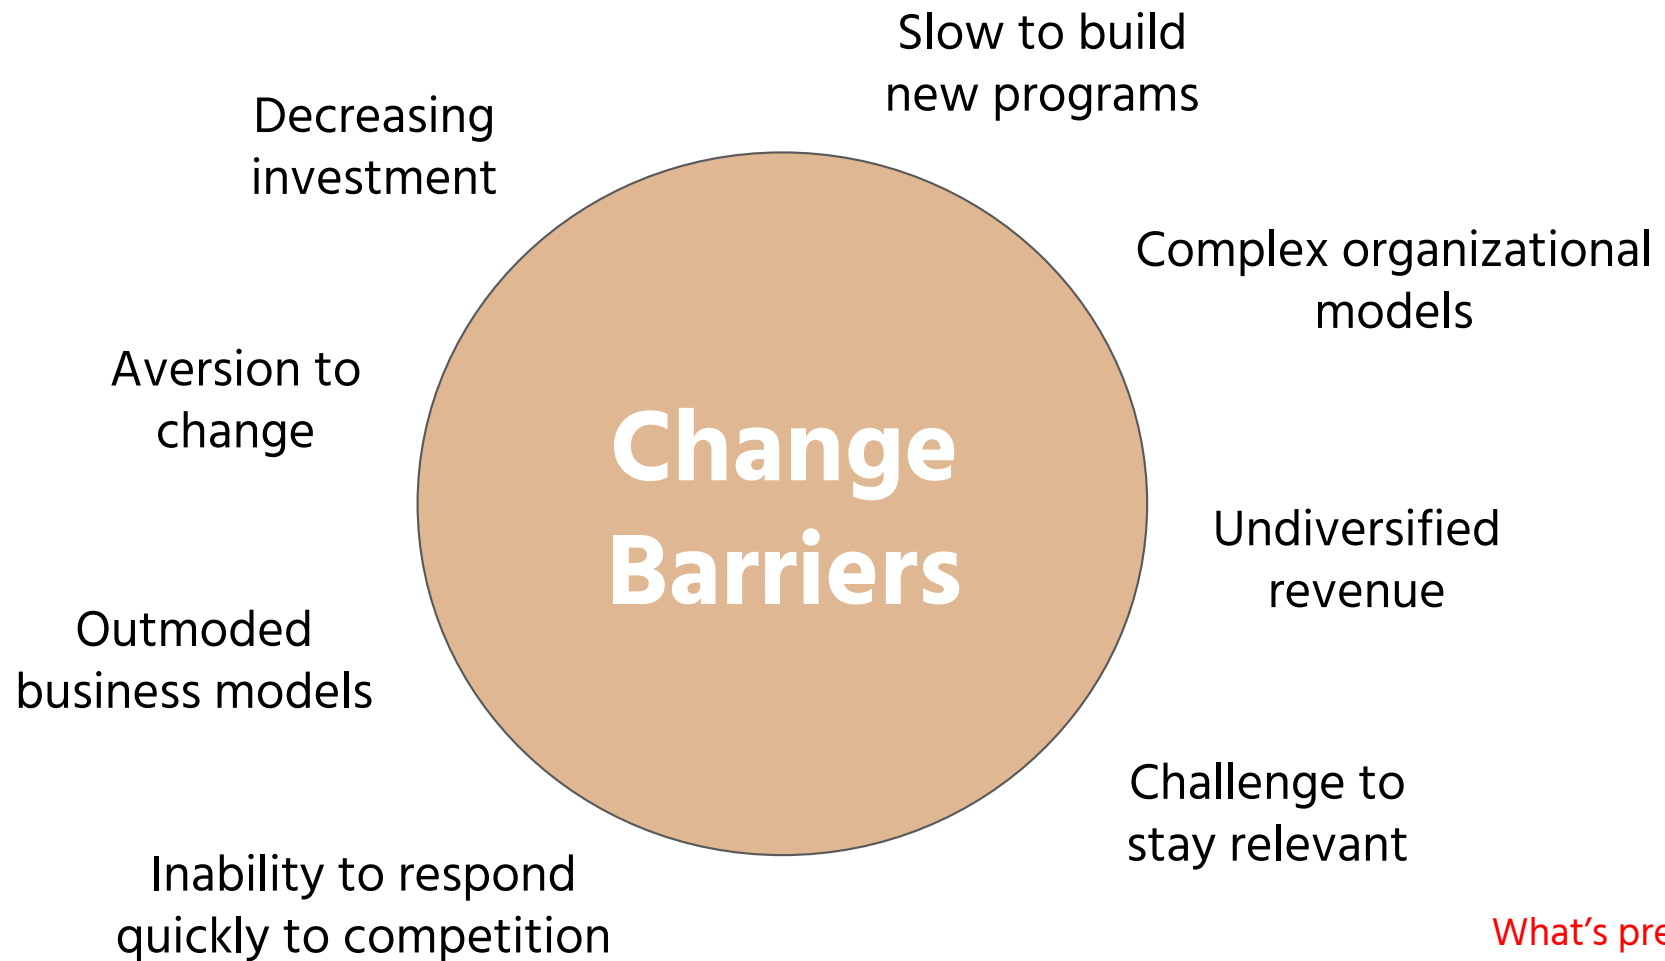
Slow to build new programs

Decreasing investment

Complex organizational models

Aversion to change

Change Barriers

Undiversified revenue

Outmoded business models

Challenge to stay relevant

Inability to respond quickly to competition

What's pre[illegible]